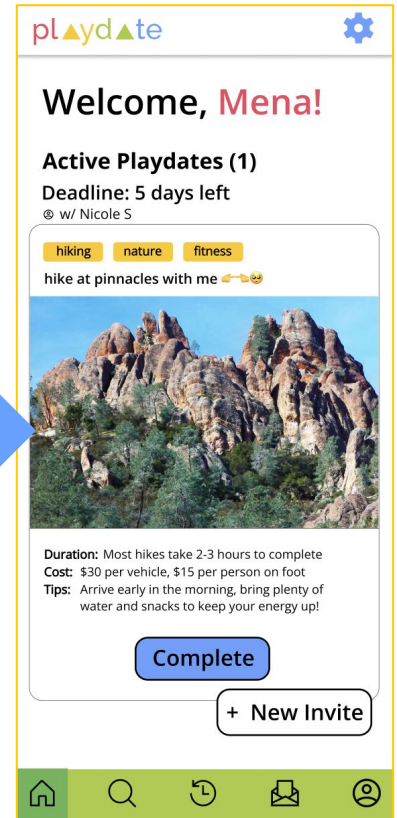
playdate

Welcome, Mena!

Active Playdates (1)

Deadline: 5 days left

w/ Nicole S

hiking nature fitness

hike at pinnacles with me 👉👈🥺

Duration: Most hikes take 2-3 hours to complete
Cost: $30 per vehicle, $15 per person on foot
Tips: Arrive early in the morning, bring plenty of water and snacks to keep your energy up!

Complete

+ New Invite